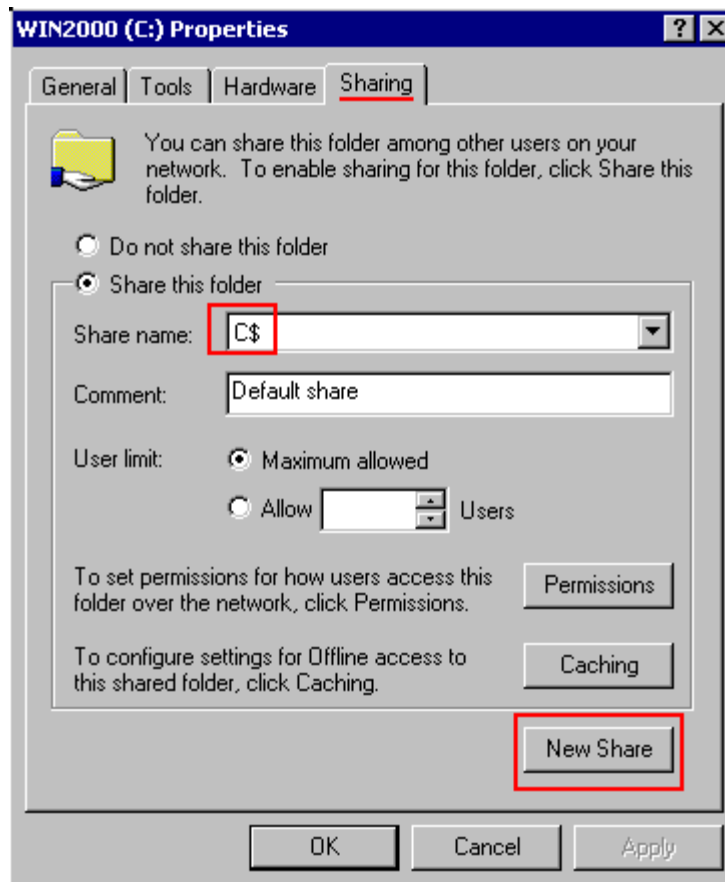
WIN2000 (C:) Properties

?

General | Tools | Hardware | Sharing

You can share this folder among other users on your network. To enable sharing for this folder, click Share this folder.

Do not share this folder

Share this folder

Share name: C$

Comment: Default share

User limit: Maximum allowed

Allow Users

To set permissions for how users access this folder over the network, click Permissions.

Permissions

To configure settings for Offline access to this shared folder, click Caching.

Caching

New Share

OK Cancel Apply